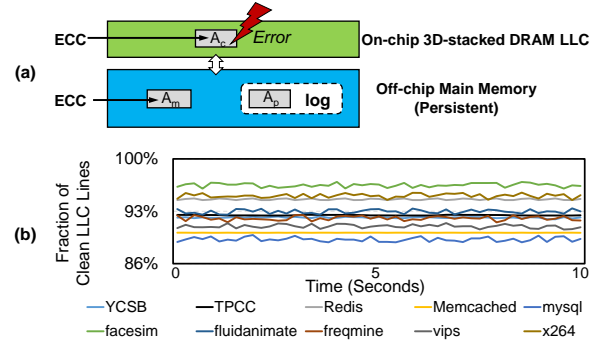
(a)

ECC $A_c$ Error On-chip 3D-stacked DRAM LLC

ECC $A_m$ $A_p$ log Off-chip Main Memory (Persistent)

(b)

Fraction of Clean LLC Lines

100%

93%

86%

0 5 10

Time (Seconds)

YCSB TPCC Redis Memcached mysql

facesim fluidanimate freqmine vips x264